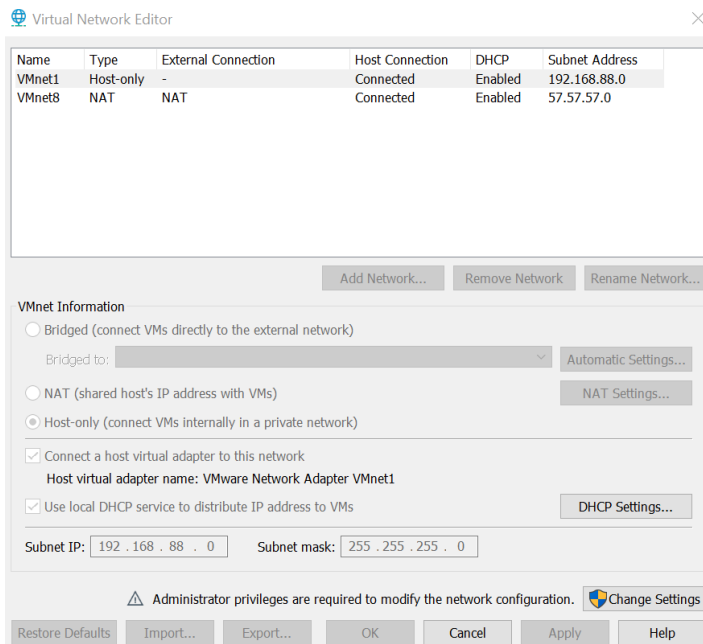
Virtual Network Editor

| Name | Type | External Connection | Host Connection | DHCP | Subnet Address |
|---|---|---|---|---|---|
| VMnet1 | Host-only | - | Connected | Enabled | 192.168.88.0 |
| VMnet8 | NAT | NAT | Connected | Enabled | 57.57.57.0 |

Add Network... Remove Network Rename Network...

VMnet Information

Bridged (connect VMs directly to the external network)

Bridged to:

Automatic Settings...

NAT (shared host's IP address with VMs)

NAT Settings...

Host-only (connect VMs internally in a private network)

Connect a host virtual adapter to this network

Host virtual adapter name: VMware Network Adapter VMnet1

Use local DHCP service to distribute IP address to VMs

DHCP Settings...

Subnet IP: 192 . 168 . 88 . 0 Subnet mask: 255 . 255 . 255 . 0

Administrator privileges are required to modify the network configuration.

Change Settings

Restore Defaults Import... Export... OK Cancel Apply Help